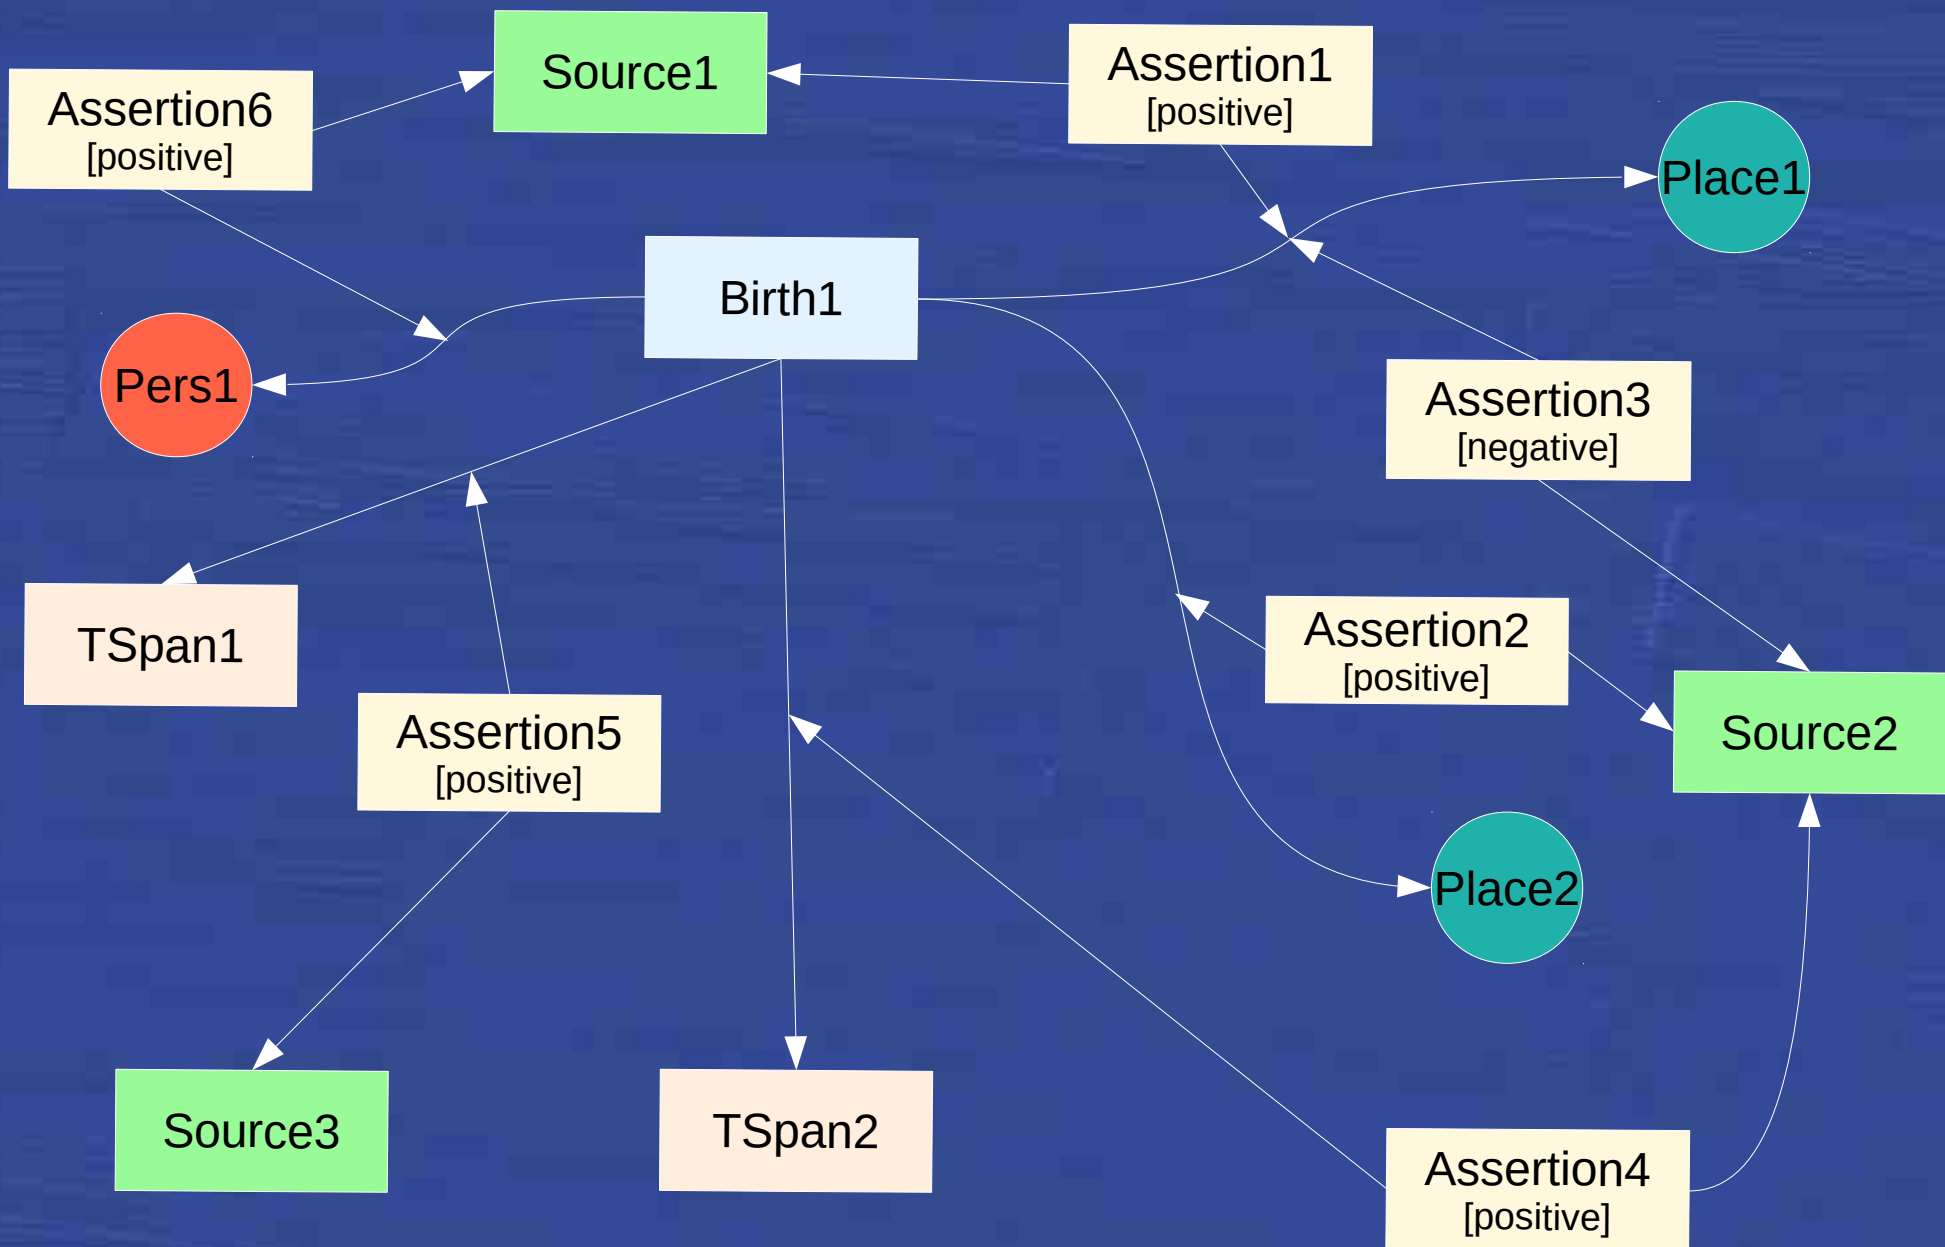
Source1

Assertion6
[positive]

Assertion1
[positive]

Place1

Birth1

Pers1

Assertion3
[negative]

TSpan1

Assertion2
[positive]

Source2

Assertion5
[positive]

Place2

Source3

TSpan2

Assertion4
[positive]